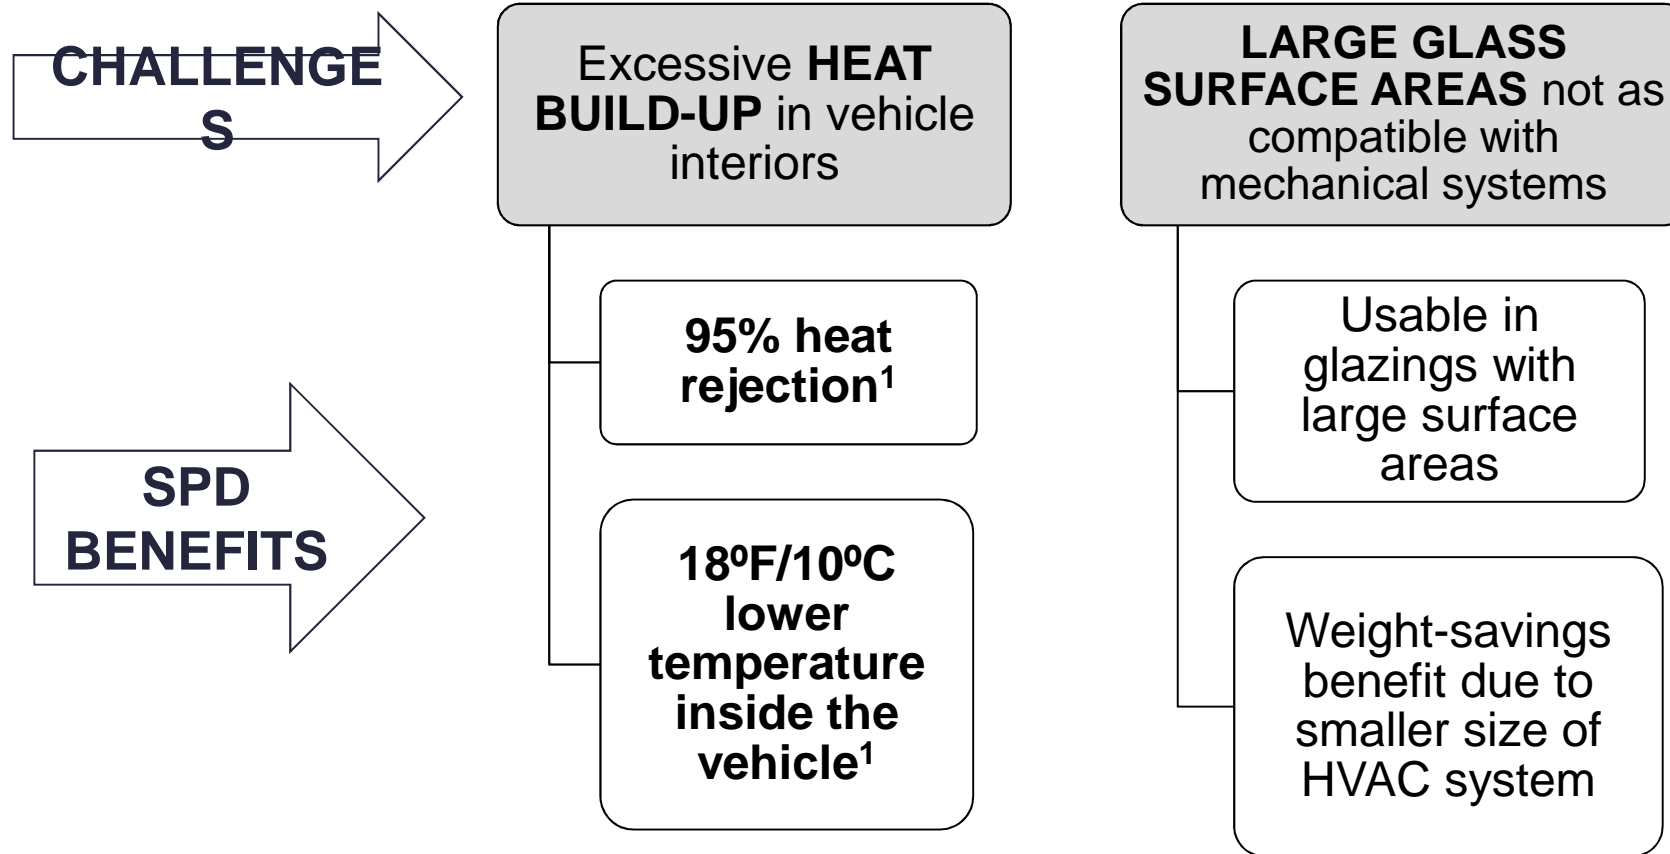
CHALLENGES

Excessive HEAT BUILD-UP in vehicle interiors

LARGE GLASS SURFACE AREAS not as compatible with mechanical systems

SPD BENEFITS

95% heat rejection$^1$

$18^0F/10^0C$ lower temperature inside the vehicle$^1$

Usable in glazings with large surface areas

Weight-savings benefit due to smaller size of HVAC system